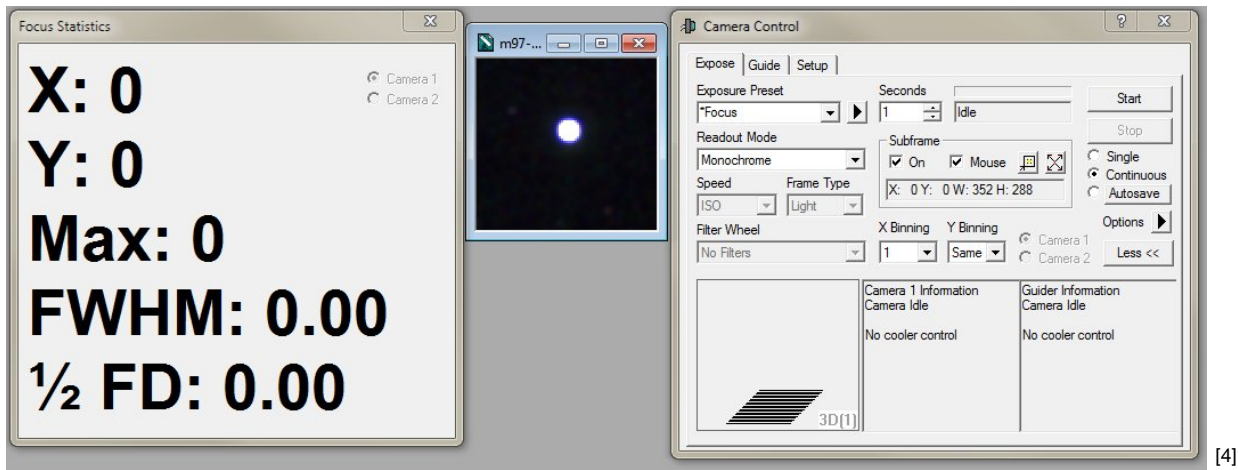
Focus Statistics

X: 0

Y: 0

Max: 0

FWHM: 0.00

½ FD: 0.00

Camera 1
Camera 2

m97-...

Camera Control

Expose | Guide | Setup

Exposure Preset
*Focus

Seconds
1
Idle

Start
Stop

Readout Mode
Monochrome

Subframe
On
Mouse
X: 0 Y: 0 W: 352 H: 288

Single
Continuous
Autosave

Speed
ISO
Frame Type
Light

Filter Wheel
No Filters

X Binning
1
Y Binning
Same

Camera 1
Camera 2

Options
Less <<

3D[1]

Camera 1 Information
Camera Idle

No cooler control

Guider Information
Camera Idle

No cooler control

[4]